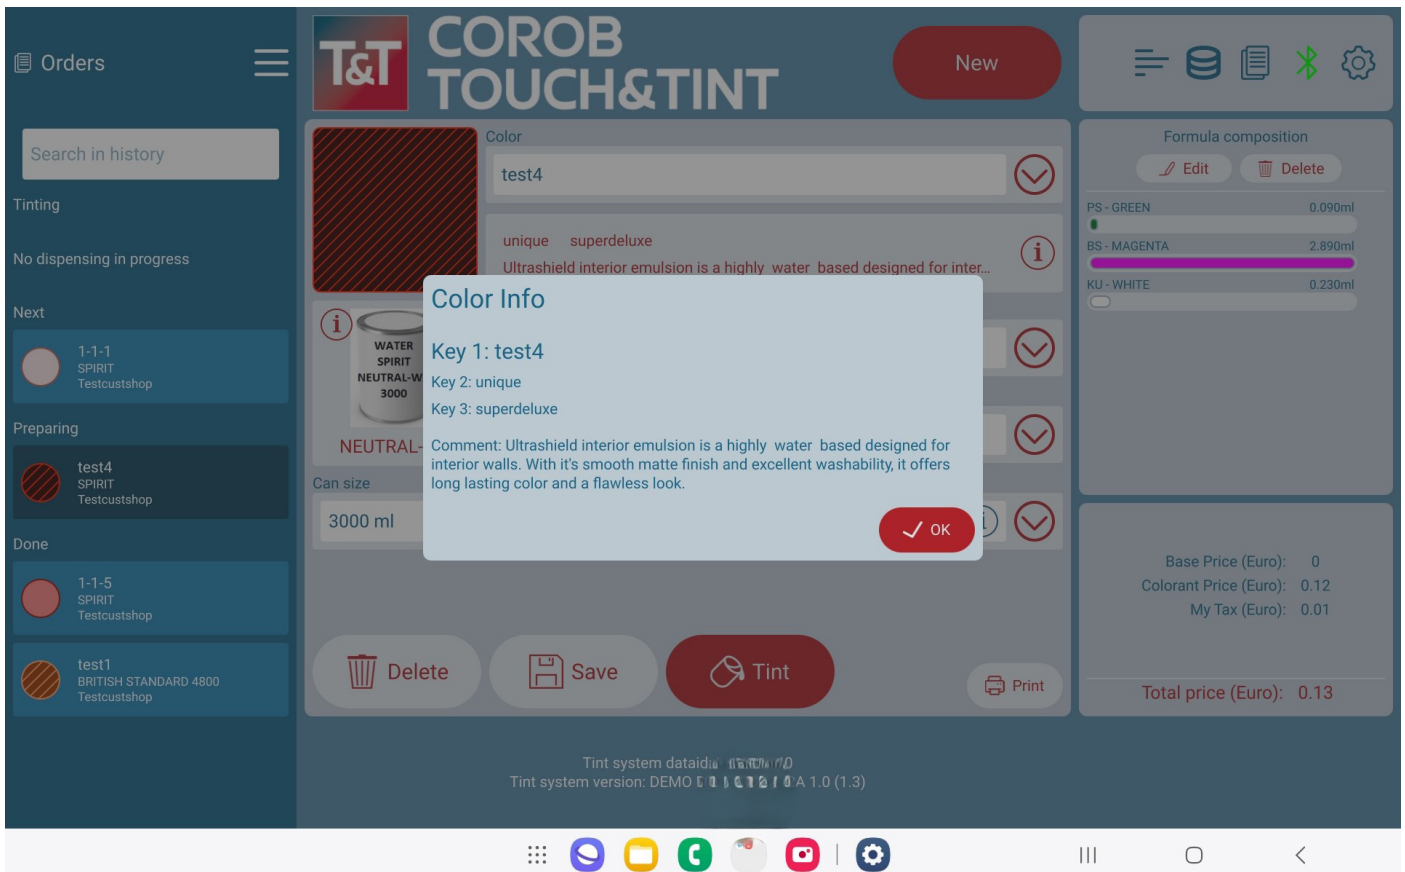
Orders

Search in history

Tinting

No dispensing in progress

Next

1-1-1
SPIRIT
Testcustshop

Preparing

test4
SPIRIT
Testcustshop

Done

1-1-5
SPIRIT
Testcustshop

test1
BRITISH STANDARD 4800
Testcustshop

T&T COROB TOUCH&TINT

New

Color

test4

unique superdeluxe

Ultrashield interior emulsion is a highly water based designed for inter...

WATER
SPIRIT
NEUTRAL-W
3000

NEUTRAL-

Can size

3000 ml

Color Info

Key 1: test4

Key 2: unique

Key 3: superdeluxe

Comment: Ultrashield interior emulsion is a highly water based designed for interior walls. With it's smooth matte finish and excellent washability, it offers long lasting color and a flawless look.

OK

Delete

Save

Tint

Print

Formula composition

Edit

Delete

PS - GREEN 0.090ml

BS - MAGENTA 2.890ml

KU - WHITE 0.230ml

Base Price (Euro): 0

Colorant Price (Euro): 0.12

My Tax (Euro): 0.01

Total price (Euro): 0.13

Tint system data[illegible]

Tint system version: DEMO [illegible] 1.0 (1.3)